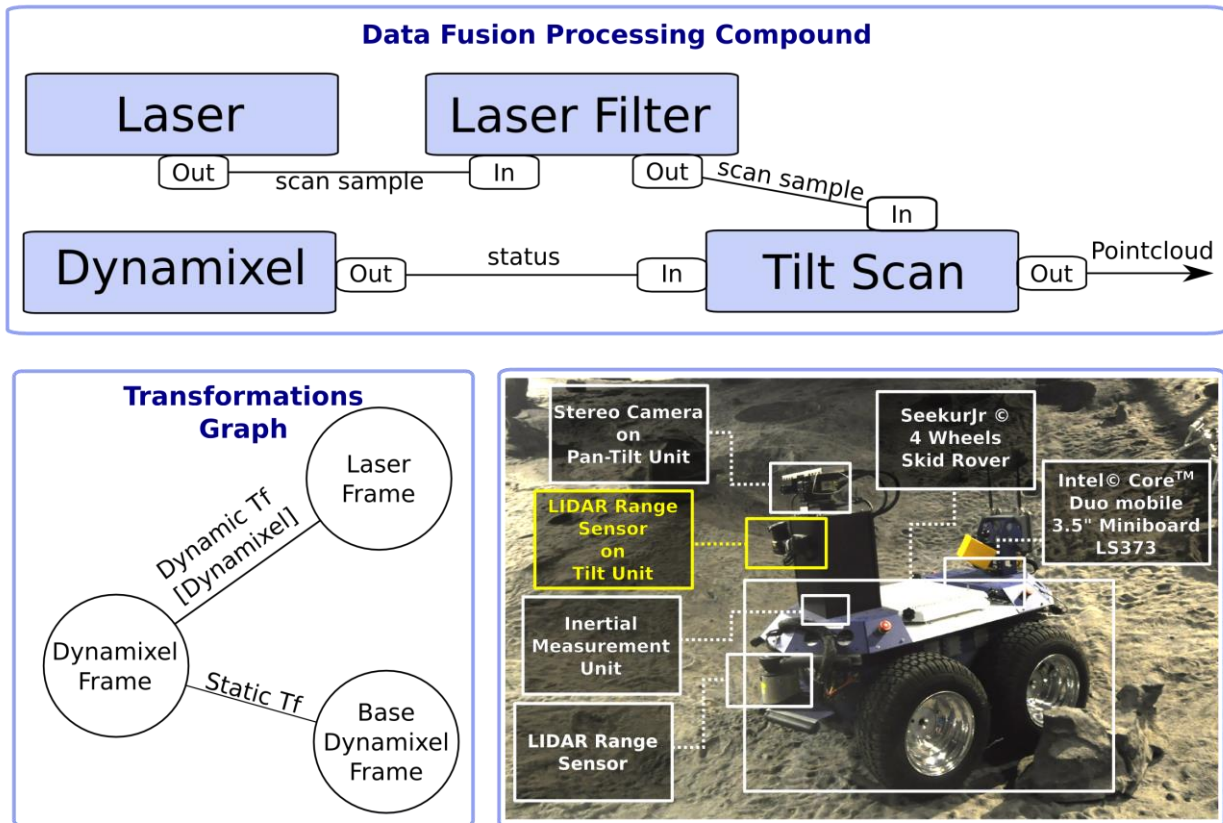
Data Fusion Processing Compound

Laser

Out

scan sample

In

Laser Filter

Out

scan sample

In

Dynamixel

Out

status

In

Tilt Scan

Out

Pointcloud

Transformations Graph

Laser Frame

Dynamic Tf [Dynamixel]

Dynamixel Frame

Static Tf

Base Dynamixel Frame

Stereo Camera on Pan-Tilt Unit

SeekurJr © 4 Wheels Skid Rover

Intel© Core™ Duo mobile 3.5" Miniboard LS373

LIDAR Range Sensor on Tilt Unit

Inertial Measurement Unit

LIDAR Range Sensor